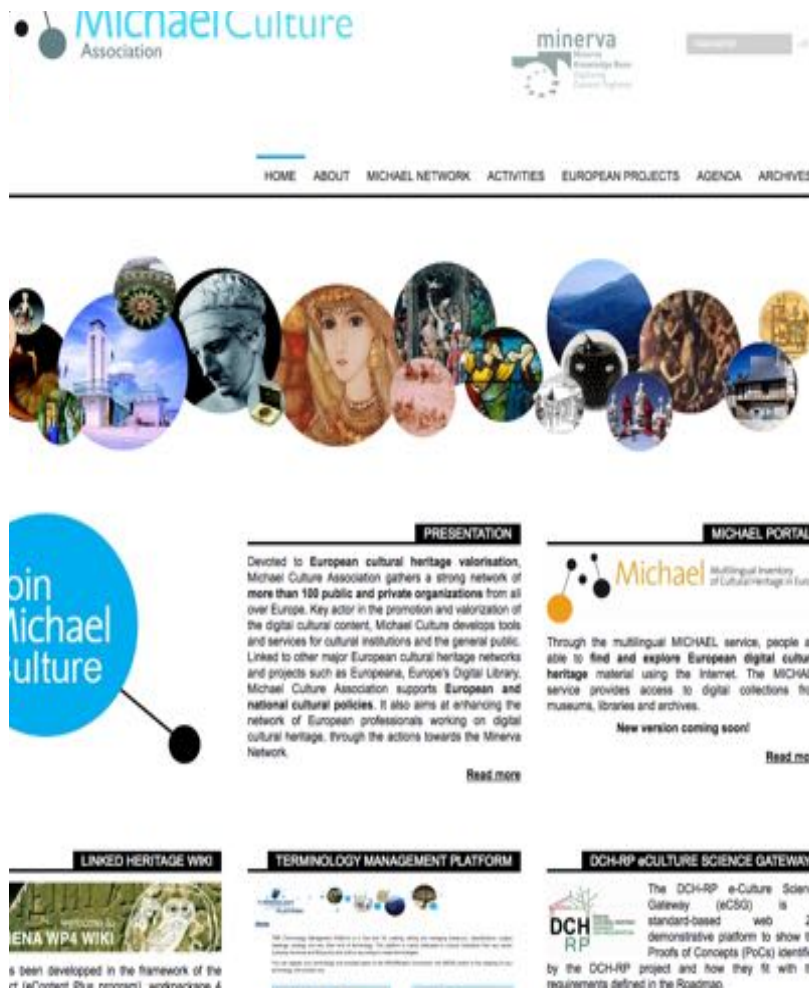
MichaelCulture Association

minerva
Minerva Knowledge Base
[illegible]

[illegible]

HOME ABOUT MICHAEL NETWORK ACTIVITIES EUROPEAN PROJECTS AGENDA ARCHIVES

oin
Michael
ulture

PRESENTATION

Devoted to **European cultural heritage valorisation**, Michael Culture Association gathers a strong network of **more than 100 public and private organizations** from all over Europe. Key actor in the promotion and valorization of the digital cultural content, Michael Culture develops tools and services for cultural institutions and the general public. Linked to other major European cultural heritage networks and projects such as Europeana, Europe's Digital Library, Michael Culture Association supports **European and national cultural policies**. It also aims at enhancing the network of European professionals working on digital cultural heritage, through the actions towards the Minerva Network.

Read more

MICHAEL PORTAL

Michael Multilingual Inventory of Cultural Heritage in Eu

Through the multilingual MICHAEL service, people a able to **find and explore European digital cultu heritage** material using the Internet. The MICHA service provides access to digital collections fro museums, libraries and archives.

New version coming soon!

Read mo

LINKED HERITAGE WIKI

ENA WP4 WIKI

s been developped in the framework of the ct (eContent Plus program), workpackage 4

TERMINOLOGY MANAGEMENT PLATFORM

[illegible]

DCH-RP eCULTURE SCIENCE GATEWAY

DCH RP

The DCH-RP e-Culture Scien Gateway (eCSG) is standard-based web 2 demonstrative platform to show t Proofs of Concepts (PoCs) identifi by the DCH-RP project and how they fit with t requirements defined in the Roadmap.